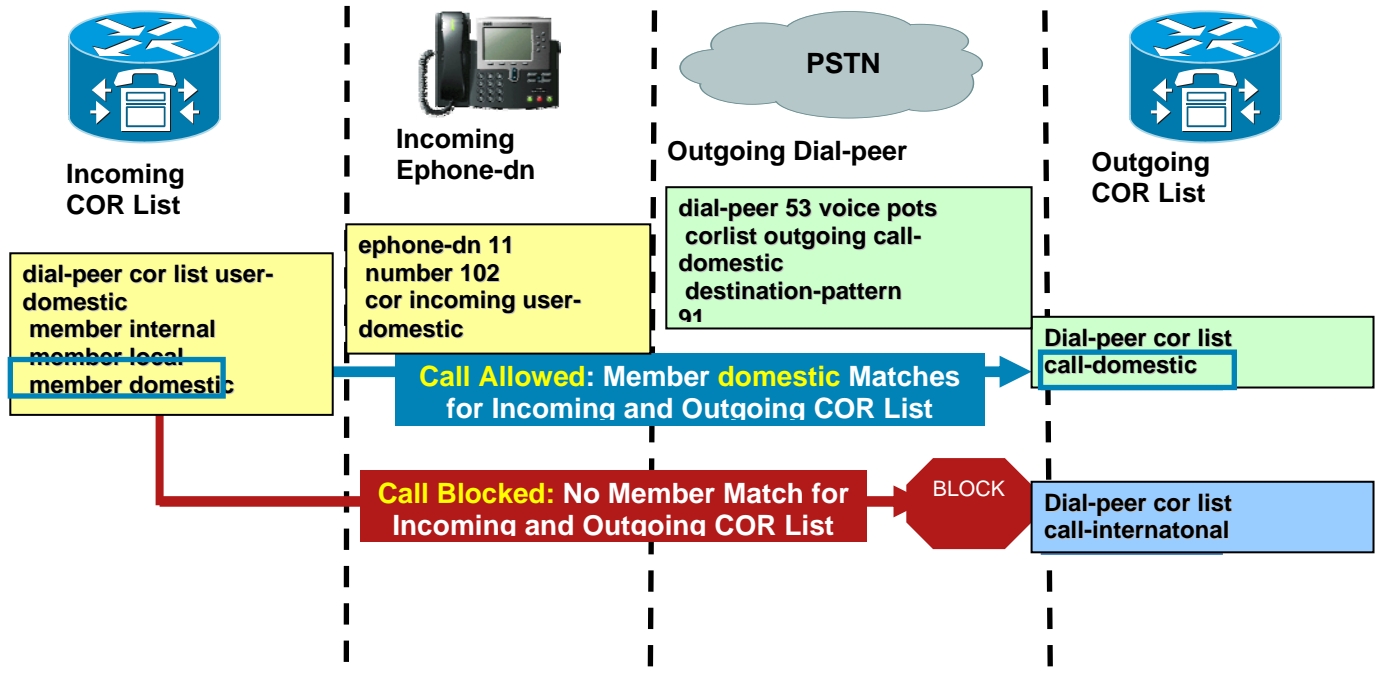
Incoming COR List

Incoming Ephone-dn

PSTN

Outgoing Dial-peer

Outgoing COR List

dial-peer cor list user-domestic
member internal
member local
member domestic

ephone-dn 11
number 102
cor incoming user-domestic

dial-peer 53 voice pots
corlist outgoing call-domestic
destination-pattern 91

Dial-peer cor list call-domestic

Call Allowed: Member domestic Matches for Incoming and Outgoing COR List

Call Blocked: No Member Match for Incoming and Outgoing COR List

BLOCK

Dial-peer cor list call-internatonal